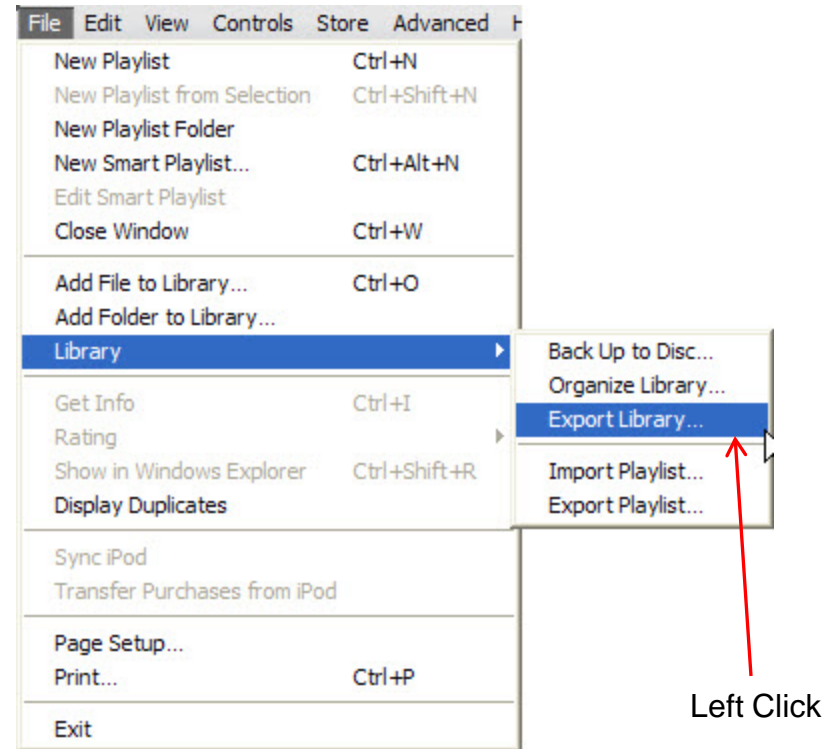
File Edit View Controls Store Advanced H

New Playlist Ctrl+N
New Playlist from Selection Ctrl+Shift+N
New Playlist Folder
New Smart Playlist... Ctrl+Alt+N
Edit Smart Playlist
Close Window Ctrl+W

Add File to Library... Ctrl+O
Add Folder to Library...
Library

Get Info Ctrl+I
Rating
Show in Windows Explorer Ctrl+Shift+R
Display Duplicates

Sync iPod
Transfer Purchases from iPod

Page Setup...
Print... Ctrl+P

Exit

Back Up to Disc...
Organize Library...
Export Library...

Import Playlist...
Export Playlist...

Left Click